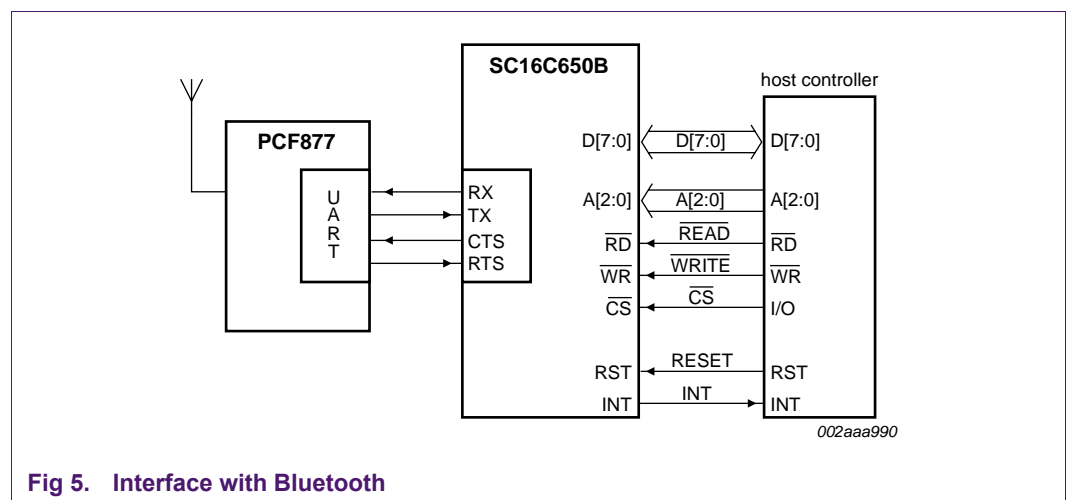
SC16C650B

host controller

PCF877

U
A
R
T

RX
TX
CTS
RTS

D[7:0]
D[7:0]
D[7:0]

A[2:0]
A[2:0]
A[2:0]

$\overline{RD}$
$\overline{READ}$
$\overline{RD}$

$\overline{WR}$
$\overline{WRITE}$
$\overline{WR}$

$\overline{CS}$
$\overline{CS}$
I/O

RST
RESET
RST

INT
INT
INT

002aaa990

Fig 5. Interface with Bluetooth